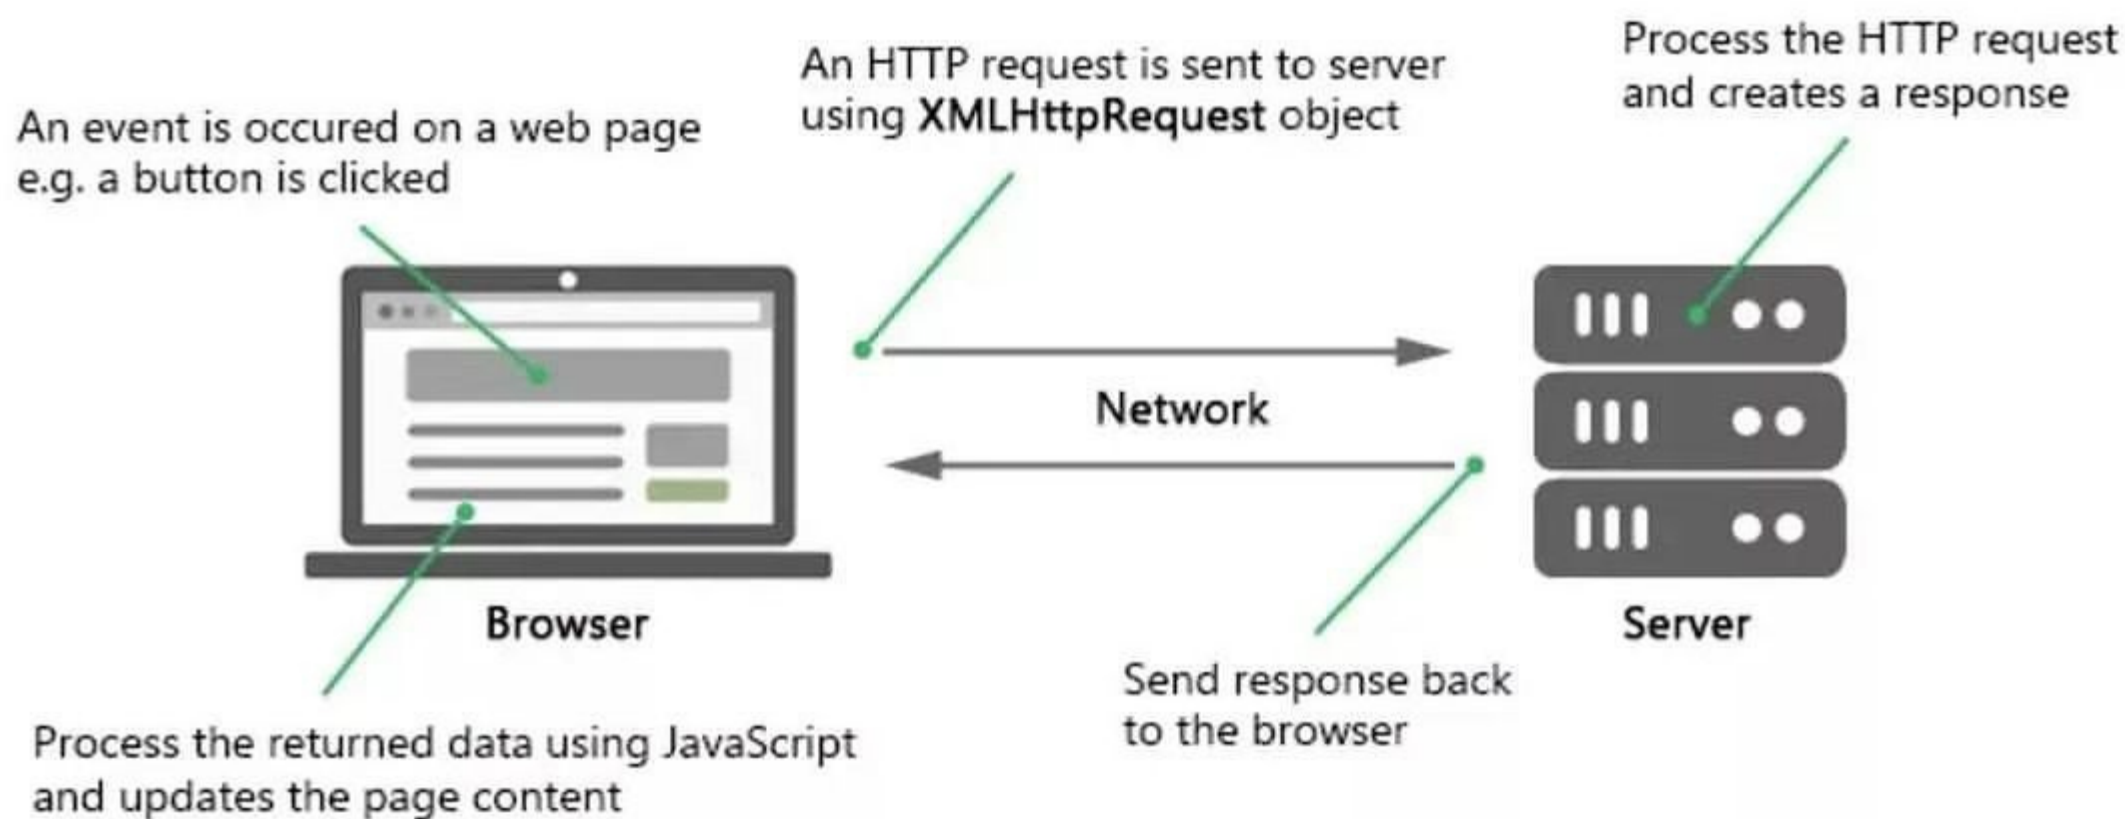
An event is occured on a web page e.g. a button is clicked

An HTTP request is sent to server using XMLHttpRequest object

Process the HTTP request and creates a response

Network

Browser

Server

Process the returned data using JavaScript and updates the page content

Send response back to the browser